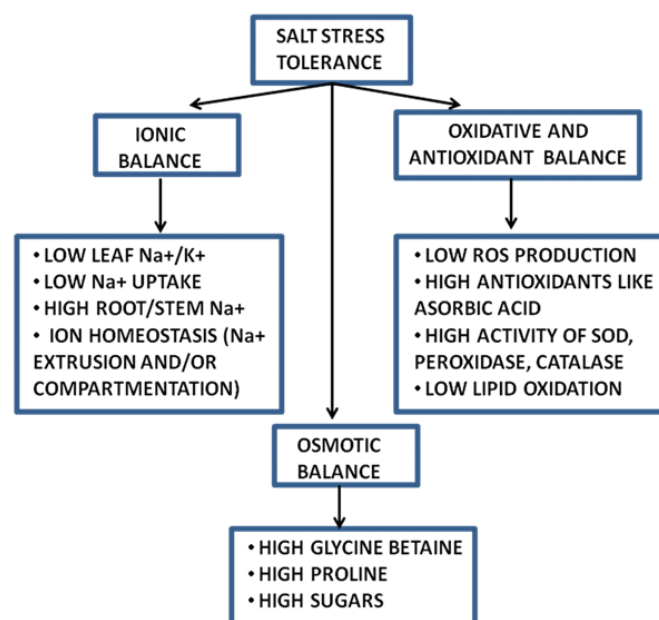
SALT STRESS TOLERANCE

IONIC BALANCE

• LOW LEAF Na+/K+
• LOW Na+ UPTAKE
• HIGH ROOT/STEM Na+
• ION HOMEOSTASIS (Na+ EXTRUSION AND/OR COMPARTMENTATION)

OXIDATIVE AND ANTIOXIDANT BALANCE

• LOW ROS PRODUCTION
• HIGH ANTIOXIDANTS LIKE ASORBIC ACID
• HIGH ACTIVITY OF SOD, PEROXIDASE, CATALASE
• LOW LIPID OXIDATION

OSMOTIC BALANCE

• HIGH GLYCINE BETAINE
• HIGH PROLINE
• HIGH SUGARS